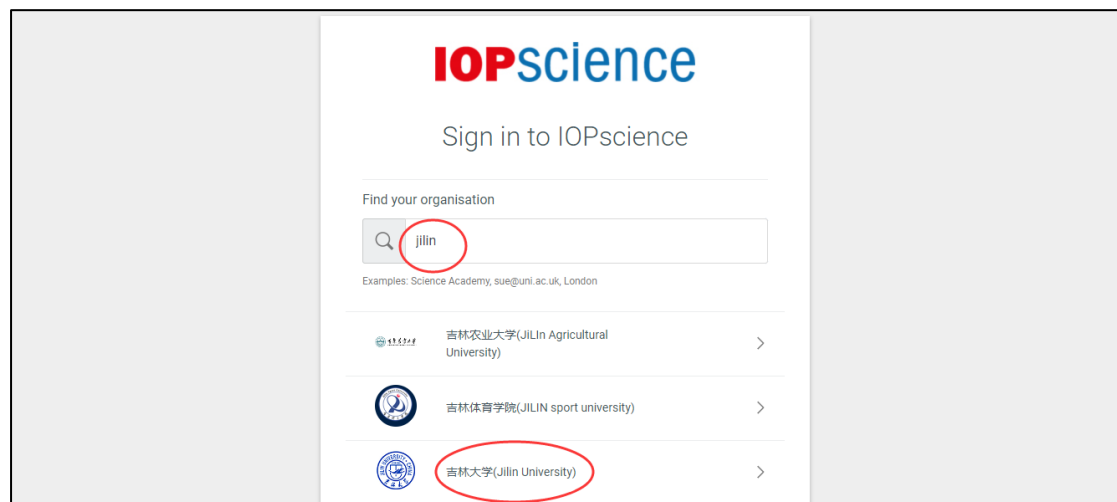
IOPscience

Sign in to IOPscience

Find your organisation

jilin

Examples: Science Academy, sue@uni.ac.uk, London

吉林农业大学(JiLIn Agricultural University)

吉林体育学院(JILIN sport university)

吉林大学(Jilin University)